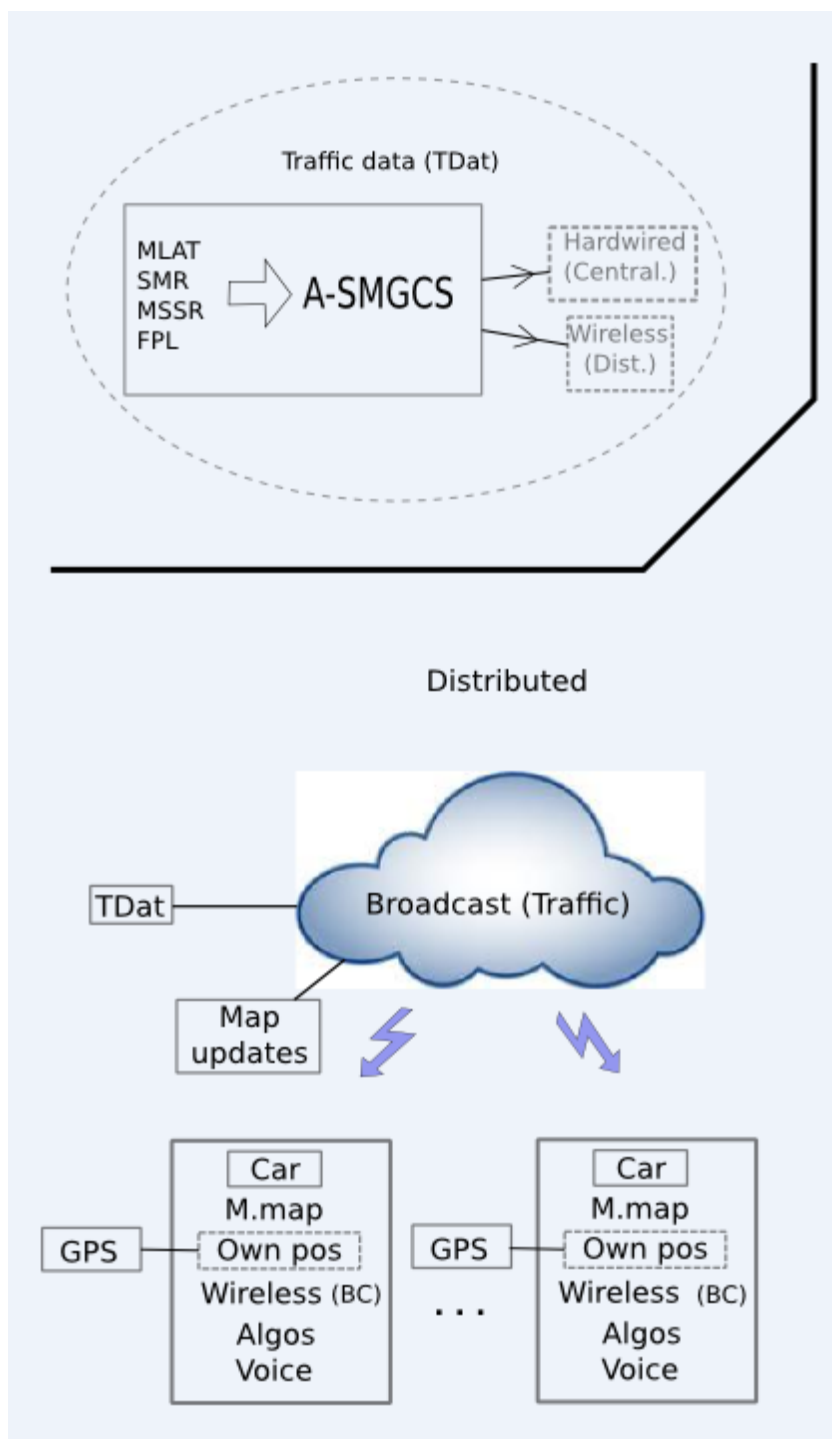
Traffic data (TDat)

MLAT
SMR
MSSR
FPL

A-SMGCS

Hardwired (Central.)

Wireless (Dist.)

Distributed

TDat

Broadcast (Traffic)

Map updates

Car
M.map
GPS
Own pos
Wireless (BC)
Algos
Voice

. . .

Car
M.map
GPS
Own pos
Wireless (BC)
Algos
Voice